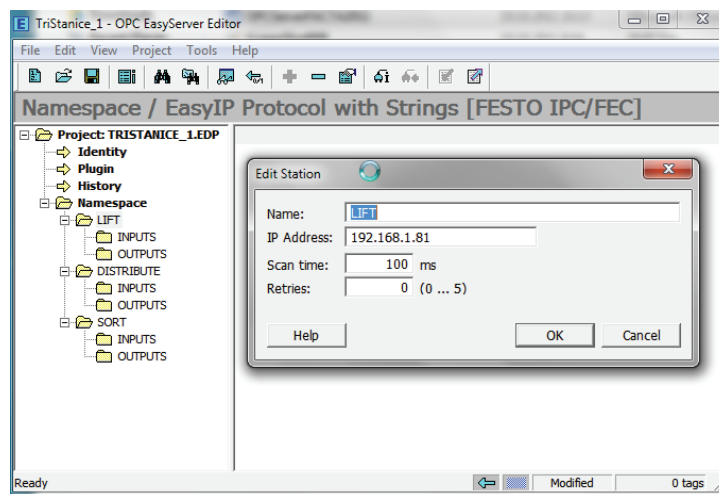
TriStanice_1 - OPC EasyServer Editor

File Edit View Project Tools Help

Namespace / EasyIP Protocol with Strings [FESTO IPC/FEC]

Project: TRISTANICE_1.EDP
Identity
Plugin
History
Namespace
LIFT
INPUTS
OUTPUTS
DISTRIBUTE
INPUTS
OUTPUTS
SORT
INPUTS
OUTPUTS

Edit Station

Name: LIFT
IP Address: 192.168.1.81
Scan time: 100 ms
Retries: 0 (0 ... 5)

Help
OK
Cancel

Ready
Modified
0 tags